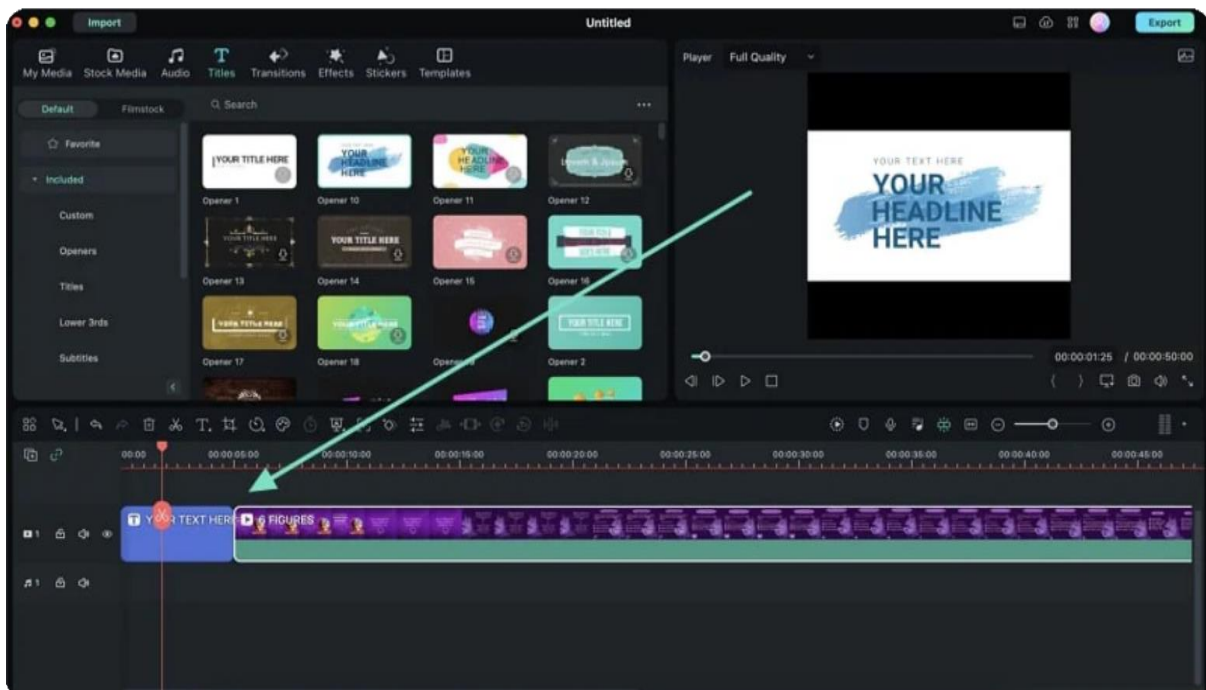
Import
Untitled
Export

My Media Stock Media Audio Titles Transitions Effects Stickers Templates

Player Full Quality

Default Filmstock
Search
Favorite
Included
Custom
Openers
Titles
Lower 3rds
Subtitles

YOUR TITLE HERE
Opener 1
YOUR HEADLINE HERE
Opener 10
YOUR HEADLINE HERE
Opener 11
Opener 12
YOUR TITLE HERE
Opener 13
YOUR TITLE HERE
Opener 14
Opener 15
Opener 16
YOUR TITLE HERE
Opener 17
YOUR TITLE HERE
Opener 18
Opener
YOUR TITLE HERE
Opener 2

YOUR TEXT HERE
YOUR HEADLINE HERE

00:00:01:25 / 00:00:50:00

00:00 00:00:05:00 00:00:10:00 00:00:15:00 00:00:20:00 00:00:25:00 00:00:30:00 00:00:35:00 00:00:40:00 00:00:45:00

Y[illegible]R TEXT HERE
6 FIGURES